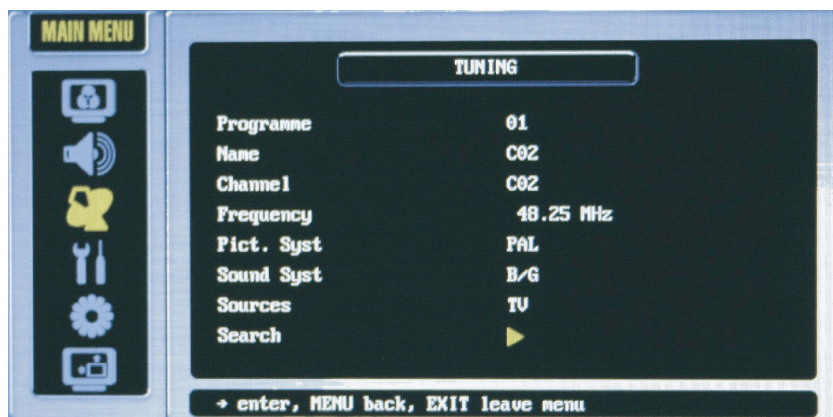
MAIN MENU

TUNING

| | |
|---|---|
| Programme | 01 |
| Name | C02 |
| Channel | C02 |
| Frequency | 48.25 MHz |
| Pict. Syst | PAL |
| Sound Syst | B/G |
| Sources | TV |
| Search | ▶ |

→ enter, MENU back, EXIT leave menu